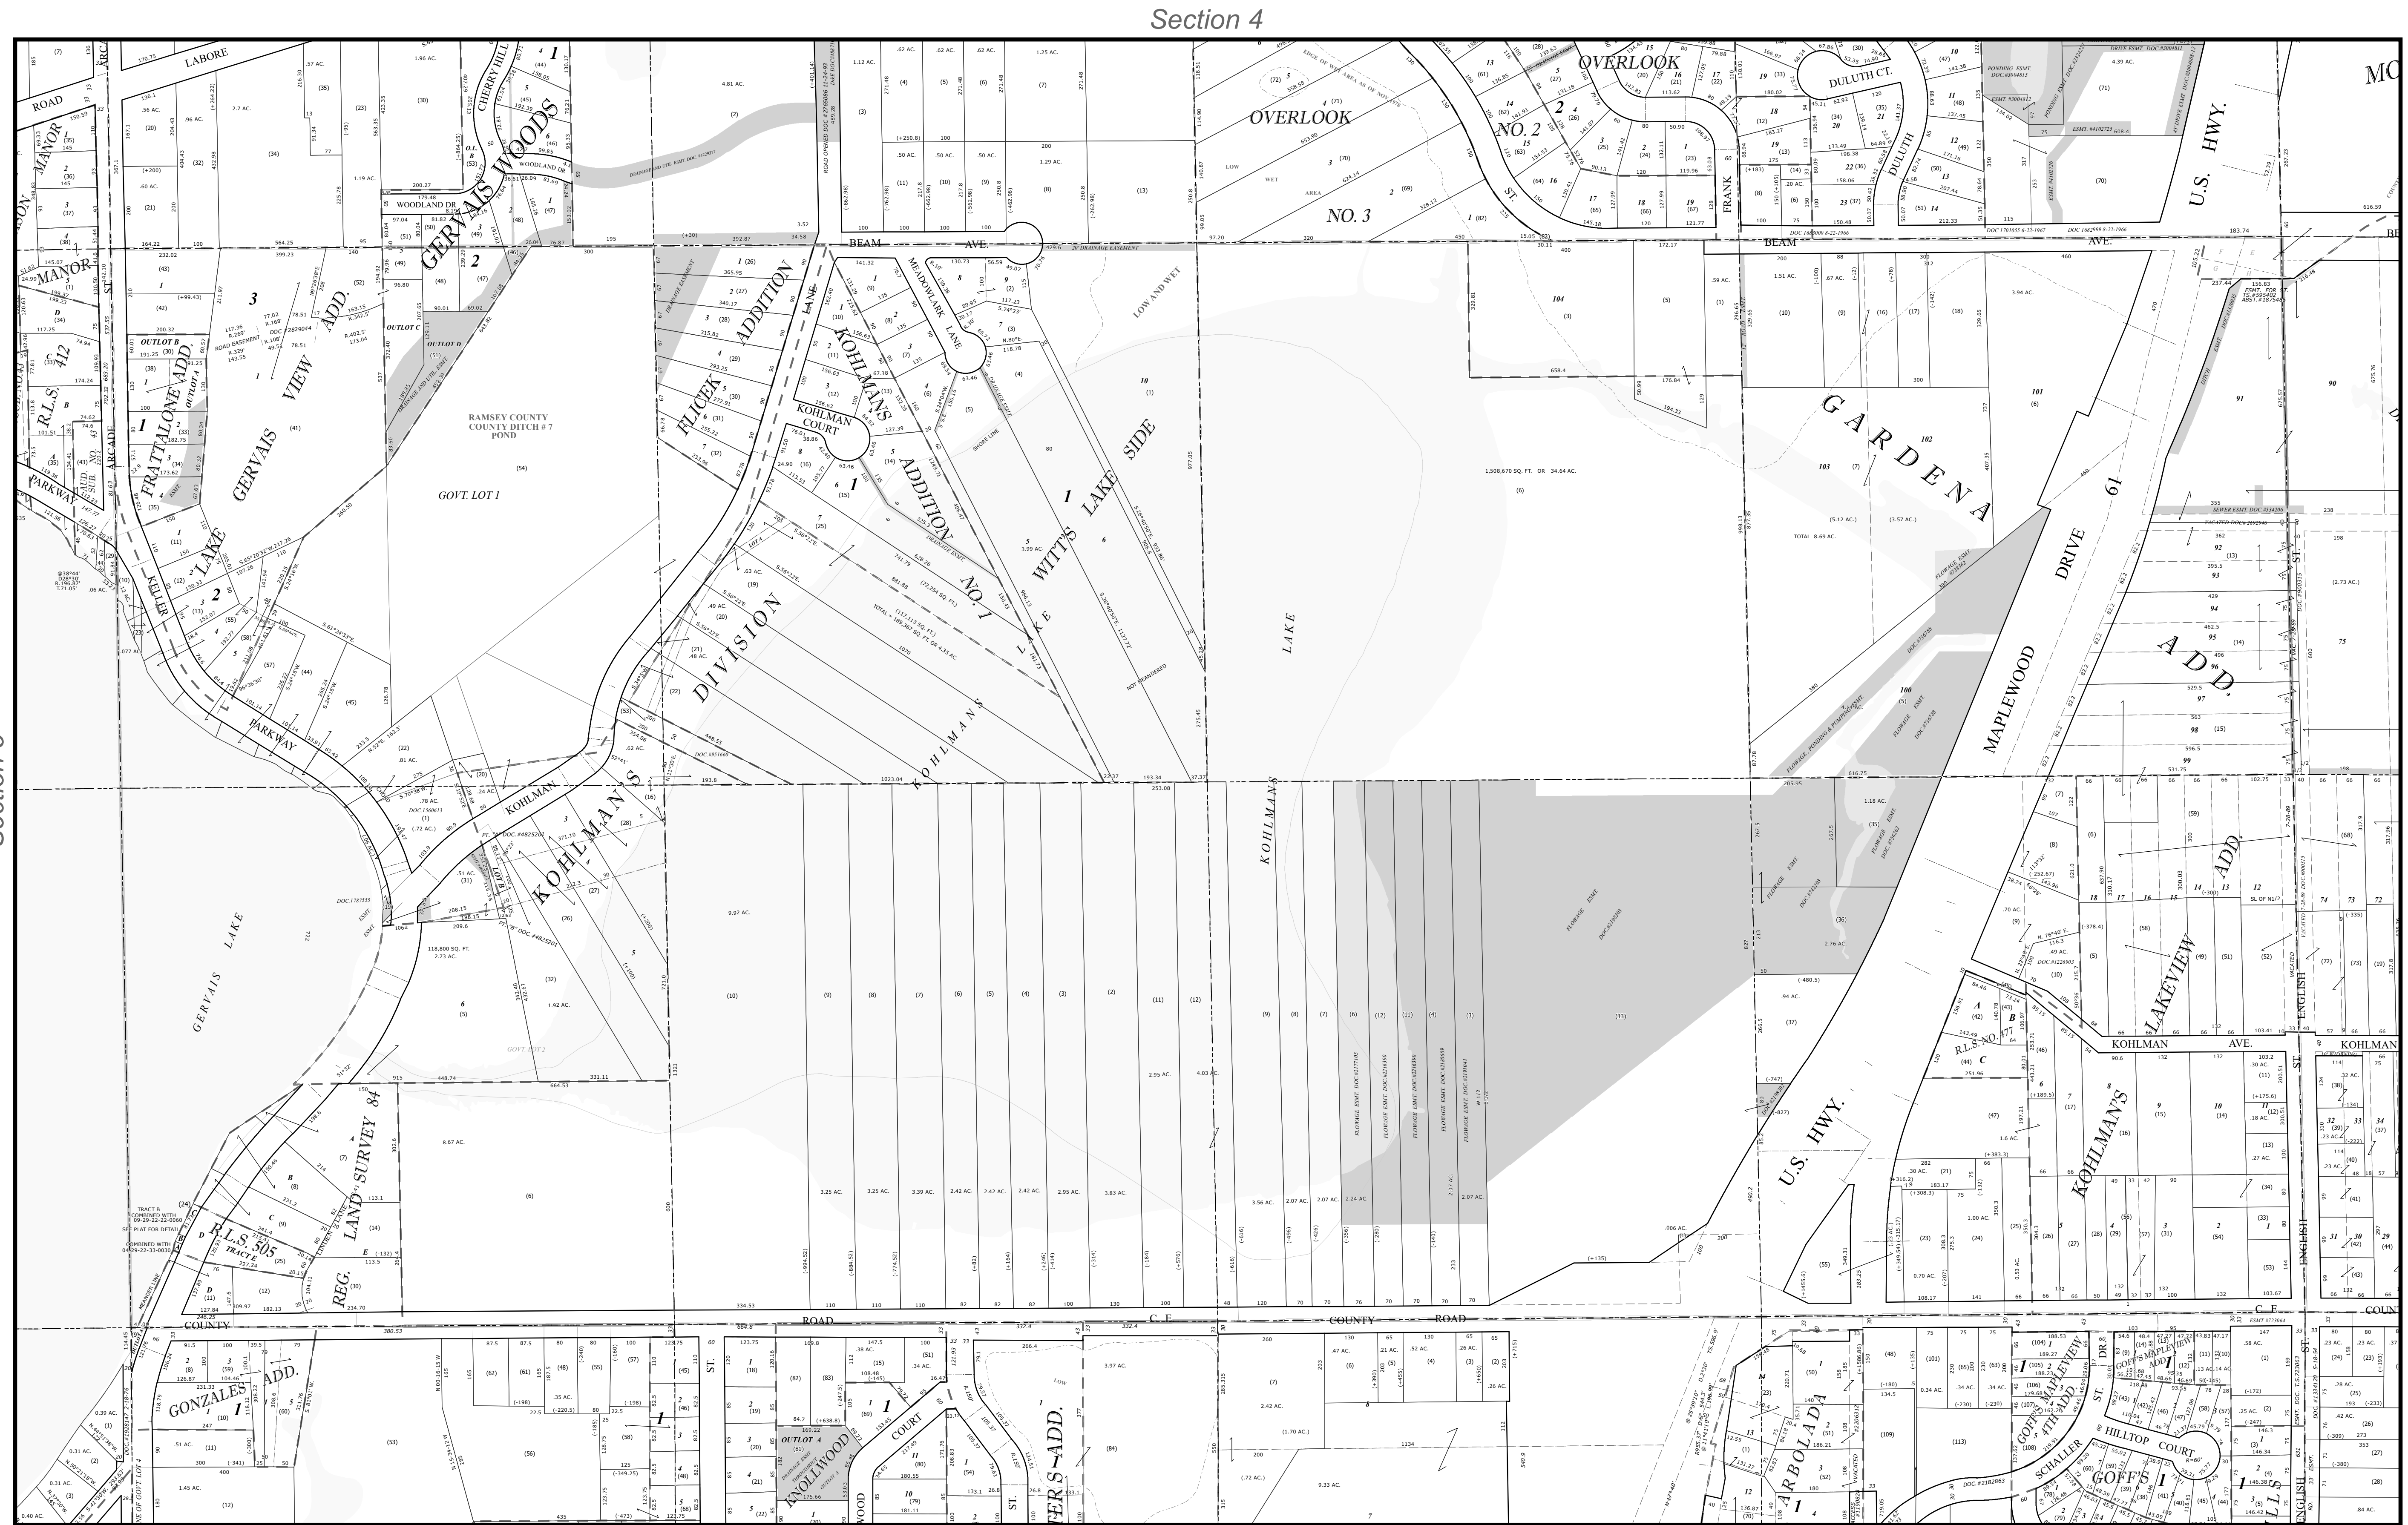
Section 4

LABORE
ROAD
MANOR
MANOR
CHERRY HILL
GERVAIS WOODS
WOODLAND DR
WOODLAND DR
GERVAIS VIEW ADD.
FRATTALONE ADD.
OUTLOT B
OUTLOT A
OUTLOT C
OUTLOT D
R.L.S. 412
AUD. SUB. NO. 43
ARCADE
PARKWAY
KELLER
LAKE
PARKWAY
RAMSEY COUNTY
COUNTY DITCH # 7
POND
GOVT. LOT 1
FLICEK ADDITION
DIVISION
LANE
KOHLMAN COURT
KOHLMANS ADDITION NO. 1
MEADOWLARK LANE
WITT'S LAKE SIDE
LOW AND WET
KOHLMAN
KOHLMANS
KOHLMANS
LAKE
GERVAIS LAKE
BEAM AVE.
BEAM AVE.
OVERLOOK
OVERLOOK
NO. 2
NO. 3
DULUTH CT.
DULUTH
FRANK
ST.
U.S. HWY.
GARDENA ADD.
MAPLEWOOD DRIVE 61
U.S. HWY.
LAKEVIEW ADD.
KOHLMAN AVE.
KOHLMAN
KOHLMAN'S
R.L.S. NO. 477
ENGLISH
ST.
REG. LAND SURVEY 84
R.L.S. 505
TRACT E
GOVT. LOT 2
COUNTY ROAD C E
COUNTY ROAD
GONZALES ADD.
KNOLLWOOD
COURT
OUTLOT A
ST.
ADD.
ARBOLADA
GOFF'S MAPLEVIEW ADD.
GOFF'S 4TH ADD.
SCHALLER
HILLTOP COURT
GOFF'S
DR.
ST.
1,508,670 SQ. FT. OR 34.64 AC.
TOTAL 8.69 AC.
118,800 SQ. FT. 2.73 AC.
TOTAL = 189,361 SQ. FT. OR 4.35 AC.
FLOWAGE ESMT.
DRAINAGE ESMT
NOT MEANDERED
SHORE LINE